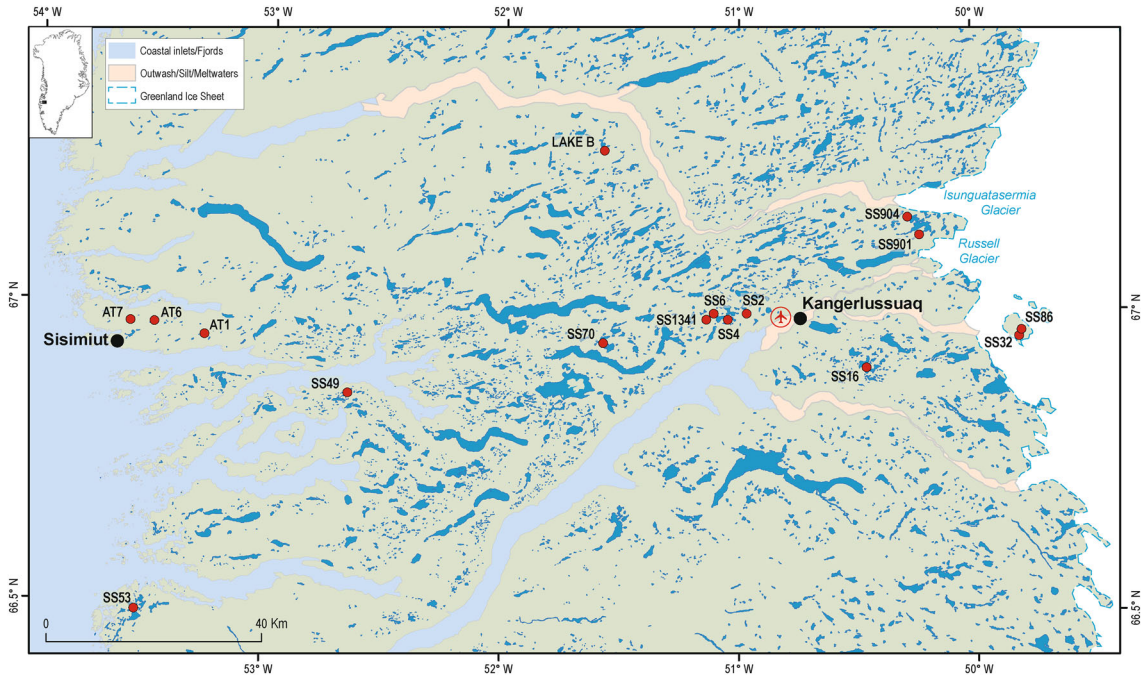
54° W
53° W
52° W
51° W
50° W

Coastal inlets/Fjords
Outwash/Silt/Meltwaters
Greenland Ice Sheet

LAKE B
SS904
Isunguatasermia Glacier
SS901
Russell Glacier
67° N
67° N
AT7
AT6
AT1
Sisimiut
SS6
SS2
SS1341
SS4
Kangerlussuaq
SS70
SS86
SS32
SS16
SS49
66.5° N
66.5° N
SS53
0
40 Km
53° W
52° W
51° W
50° W